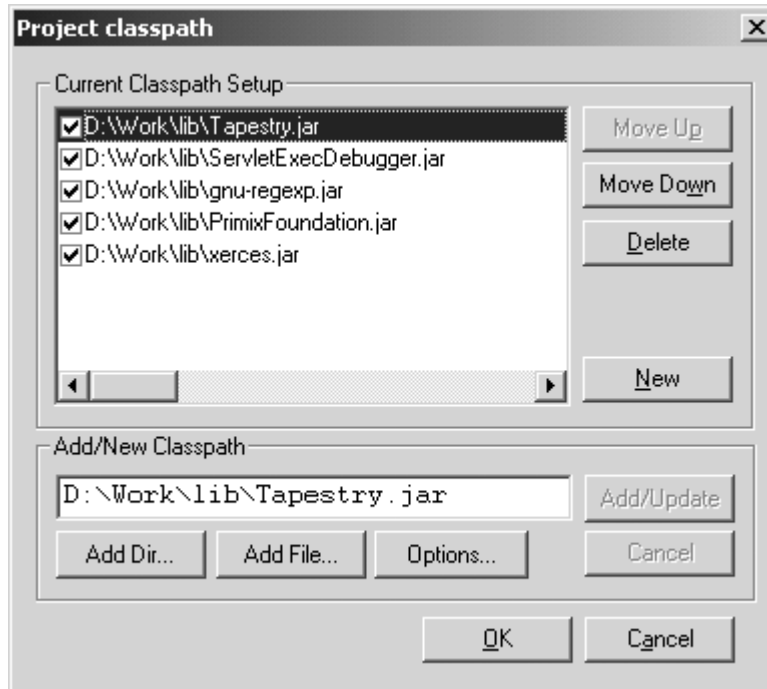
Project classpath

Current Classpath Setup

D:\Work\lib\Tapestry.jar
D:\Work\lib\ServletExecDebugger.jar
D:\Work\lib\gnu-regexp.jar
D:\Work\lib\PrimixFoundation.jar
D:\Work\lib\xerces.jar

Move Up
Move Down
Delete
New

Add/New Classpath

D:\Work\lib\Tapestry.jar

Add/Update
Add Dir...
Add File...
Options...
Cancel

OK
Cancel